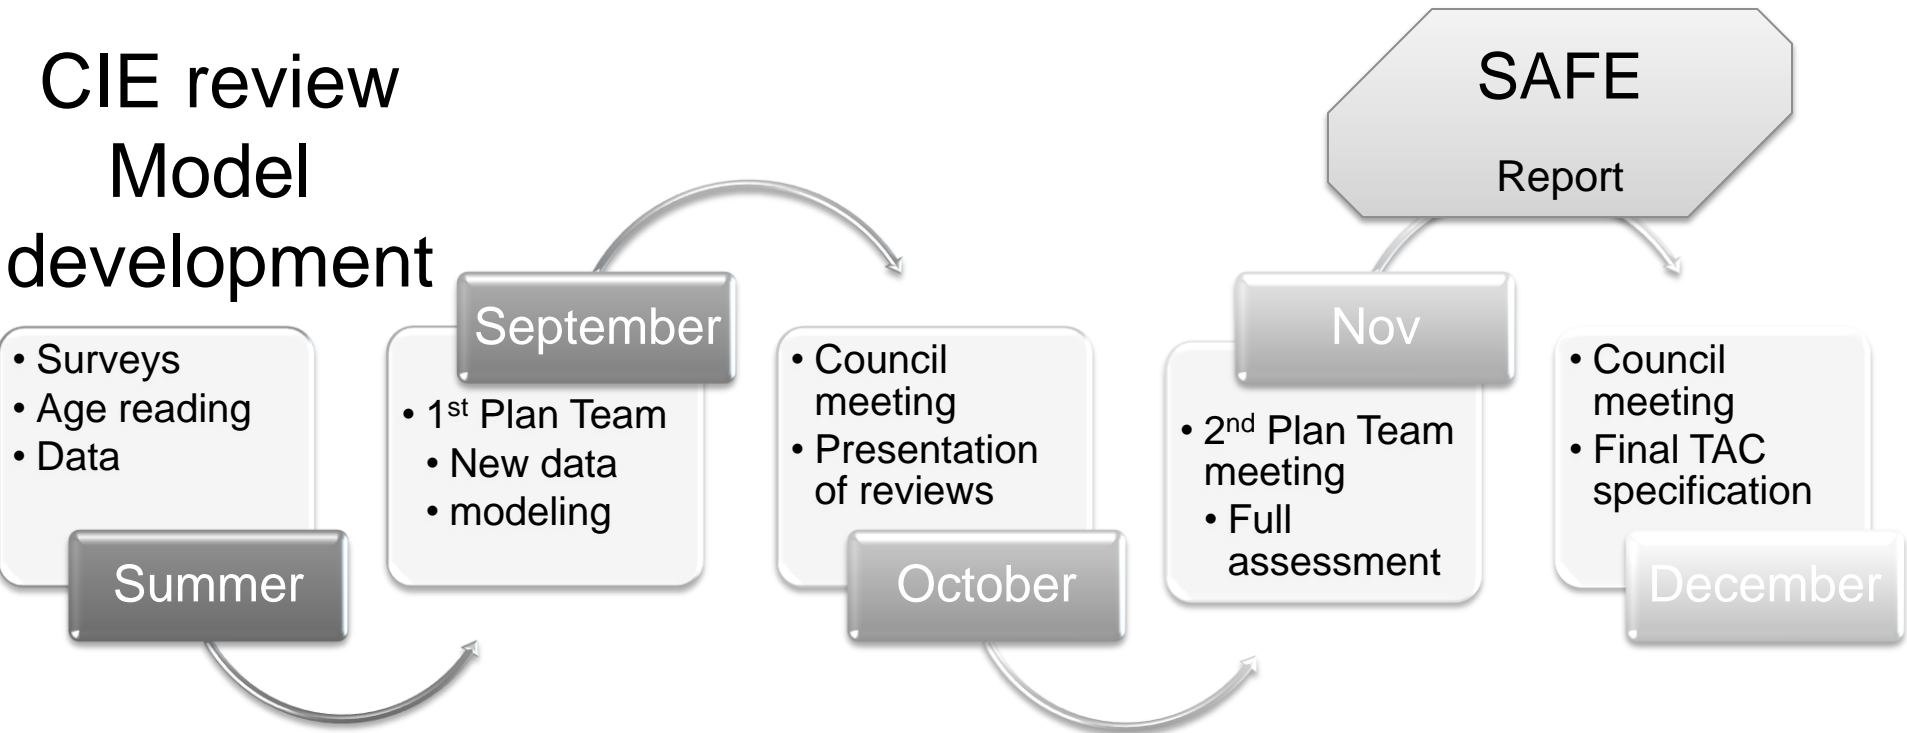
CIE review
Model development

SAFE
Report

- Surveys
- Age reading
- Data

Summer

September

- 1st Plan Team
  - New data
  - modeling

- Council meeting
- Presentation of reviews

October

Nov

- 2nd Plan Team meeting
  - Full assessment

- Council meeting
- Final TAC specification

December